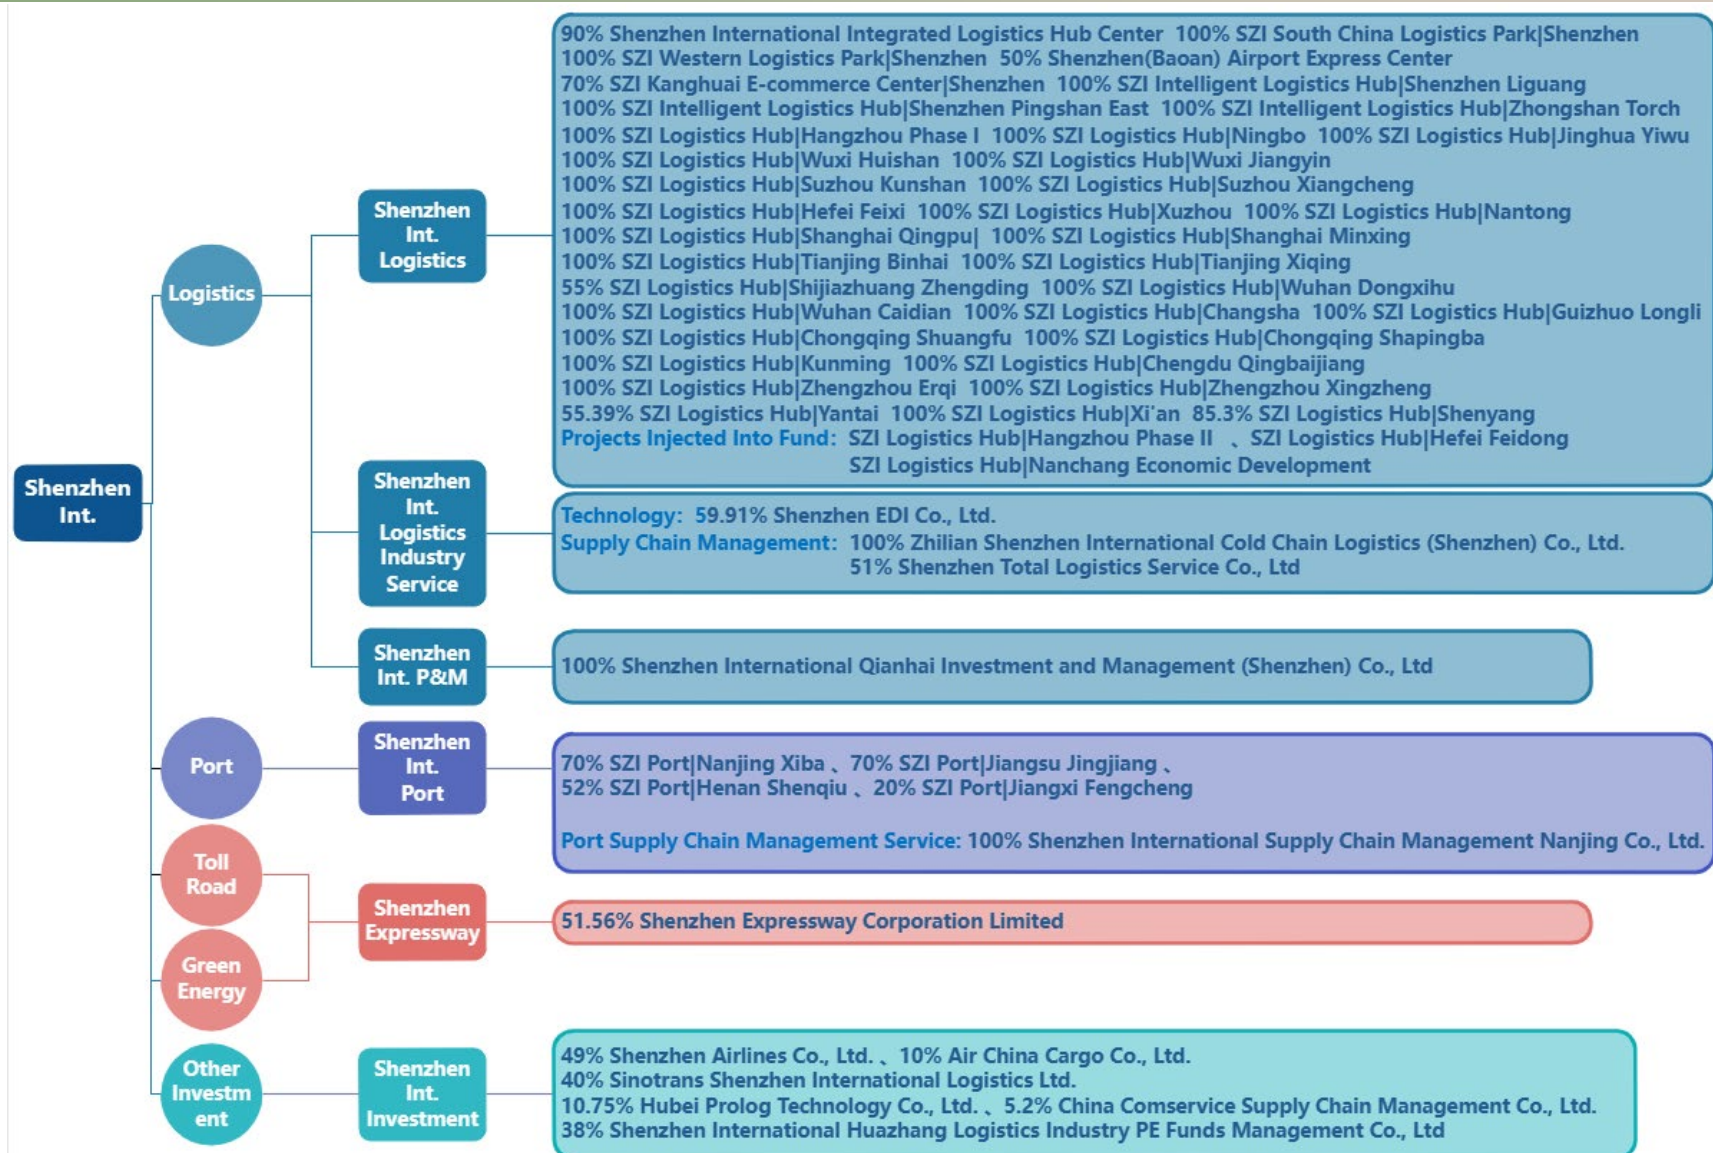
Shenzhen Int.

Logistics

Shenzhen Int. Logistics

90% Shenzhen International Integrated Logistics Hub Center 100% SZI South China Logistics Park|Shenzhen
100% SZI Western Logistics Park|Shenzhen 50% Shenzhen(Baoan) Airport Express Center
70% SZI Kanghuai E-commerce Center|Shenzhen 100% SZI Intelligent Logistics Hub|Shenzhen Liguang
100% SZI Intelligent Logistics Hub|Shenzhen Pingshan East 100% SZI Intelligent Logistics Hub|Zhongshan Torch
100% SZI Logistics Hub|Hangzhou Phase I 100% SZI Logistics Hub|Ningbo 100% SZI Logistics Hub|Jinghua Yiwu
100% SZI Logistics Hub|Wuxi Huishan 100% SZI Logistics Hub|Wuxi Jiangyin
100% SZI Logistics Hub|Suzhou Kunshan 100% SZI Logistics Hub|Suzhou Xiangcheng
100% SZI Logistics Hub|Hefei Feixi 100% SZI Logistics Hub|Xuzhou 100% SZI Logistics Hub|Nantong
100% SZI Logistics Hub|Shanghai Qingpu| 100% SZI Logistics Hub|Shanghai Minxing
100% SZI Logistics Hub|Tianjing Binhai 100% SZI Logistics Hub|Tianjing Xiqing
55% SZI Logistics Hub|Shijiazhuang Zhengding 100% SZI Logistics Hub|Wuhan Dongxihu
100% SZI Logistics Hub|Wuhan Caidian 100% SZI Logistics Hub|Changsha 100% SZI Logistics Hub|Guizhuo Longli
100% SZI Logistics Hub|Chongqing Shuangfu 100% SZI Logistics Hub|Chongqing Shapingba
100% SZI Logistics Hub|Kunming 100% SZI Logistics Hub|Chengdu Qingbaijiang
100% SZI Logistics Hub|Zhengzhou Erqi 100% SZI Logistics Hub|Zhengzhou Xingzheng
55.39% SZI Logistics Hub|Yantai 100% SZI Logistics Hub|Xi'an 85.3% SZI Logistics Hub|Shenyang
Projects Injected Into Fund: SZI Logistics Hub|Hangzhou Phase II 、SZI Logistics Hub|Hefei Feidong
SZI Logistics Hub|Nanchang Economic Development

Shenzhen Int. Logistics Industry Service

Technology: 59.91% Shenzhen EDI Co., Ltd.
Supply Chain Management: 100% Zhilian Shenzhen International Cold Chain Logistics (Shenzhen) Co., Ltd.
51% Shenzhen Total Logistics Service Co., Ltd

Shenzhen Int. P&M

100% Shenzhen International Qianhai Investment and Management (Shenzhen) Co., Ltd

Port

Shenzhen Int. Port

70% SZI Port|Nanjing Xiba、70% SZI Port|Jiangsu Jingjiang、
52% SZI Port|Henan Shenqiu、20% SZI Port|Jiangxi Fengcheng

Port Supply Chain Management Service: 100% Shenzhen International Supply Chain Management Nanjing Co., Ltd.

Toll Road

Green Energy

Shenzhen Expressway

51.56% Shenzhen Expressway Corporation Limited

Other Investment

Shenzhen Int. Investment

49% Shenzhen Airlines Co., Ltd.、10% Air China Cargo Co., Ltd.
40% Sinotrans Shenzhen International Logistics Ltd.
10.75% Hubei Prolog Technology Co., Ltd.、5.2% China Comservice Supply Chain Management Co., Ltd.
38% Shenzhen International Huazhang Logistics Industry PE Funds Management Co., Ltd